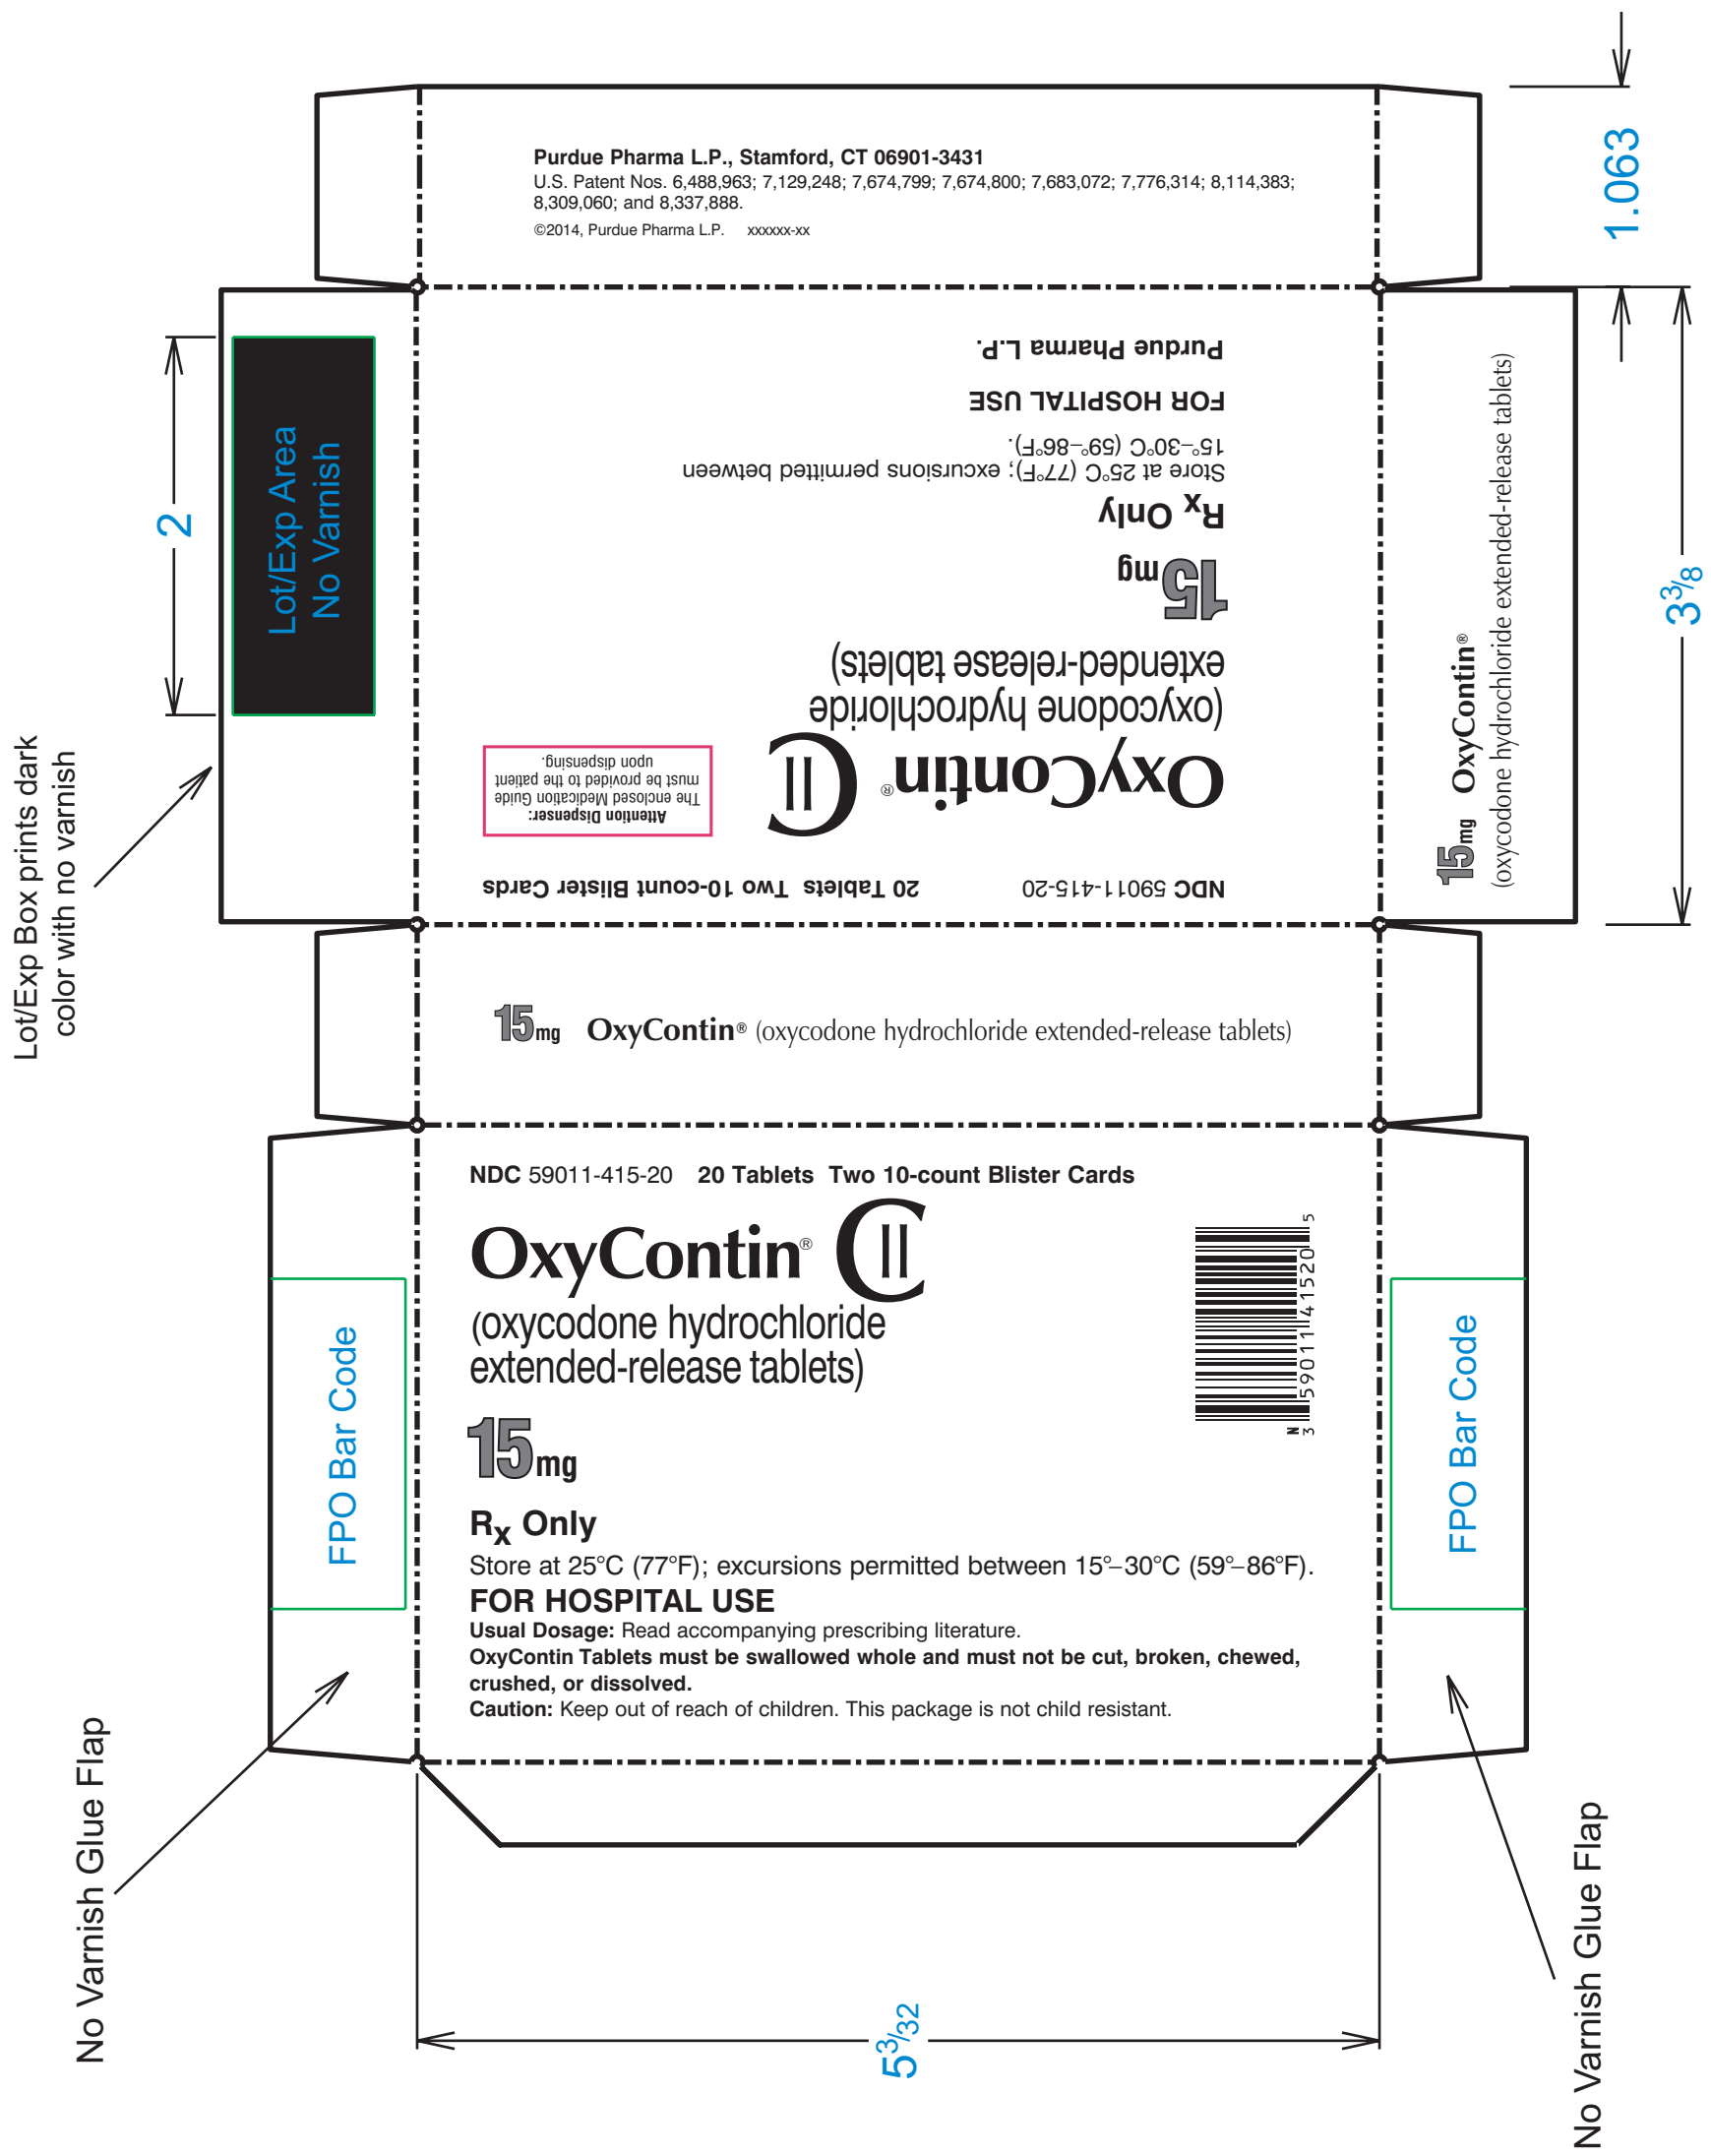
Purdue Pharma L.P., Stamford, CT 06901-3431
U.S. Patent Nos. 6,488,963; 7,129,248; 7,674,799; 7,674,800; 7,683,072; 7,776,314; 8,114,383; 8,309,060; and 8,337,888.
©2014, Purdue Pharma L.P. xxxxxx-xx

1.063

Lot/Exp Area
No Varnish

2

Lot/Exp Box prints dark color with no varnish

Purdue Pharma L.P.
FOR HOSPITAL USE
Store at 25°C (77°F); excursions permitted between 15°–30°C (59°–86°F).
$R_X$ Only
15mg
OxyContin® CII
(oxycodone hydrochloride extended-release tablets)
Attention Dispenser: The enclosed Medication Guide must be provided to the patient upon dispensing.
NDC 59011-415-20 20 Tablets Two 10-count Blister Cards

15mg OxyContin® (oxycodone hydrochloride extended-release tablets)

$3\frac{3}{8}$

15mg OxyContin® (oxycodone hydrochloride extended-release tablets)

NDC 59011-415-20 20 Tablets Two 10-count Blister Cards
OxyContin® CII
(oxycodone hydrochloride extended-release tablets)
15mg
$R_X$ Only
Store at 25°C (77°F); excursions permitted between 15°–30°C (59°–86°F).
FOR HOSPITAL USE
Usual Dosage: Read accompanying prescribing literature.
OxyContin Tablets must be swallowed whole and must not be cut, broken, chewed, crushed, or dissolved.
Caution: Keep out of reach of children. This package is not child resistant.

N 3 59011 41520 5

FPO Bar Code

FPO Bar Code

No Varnish Glue Flap

$5\frac{3}{32}$

No Varnish Glue Flap